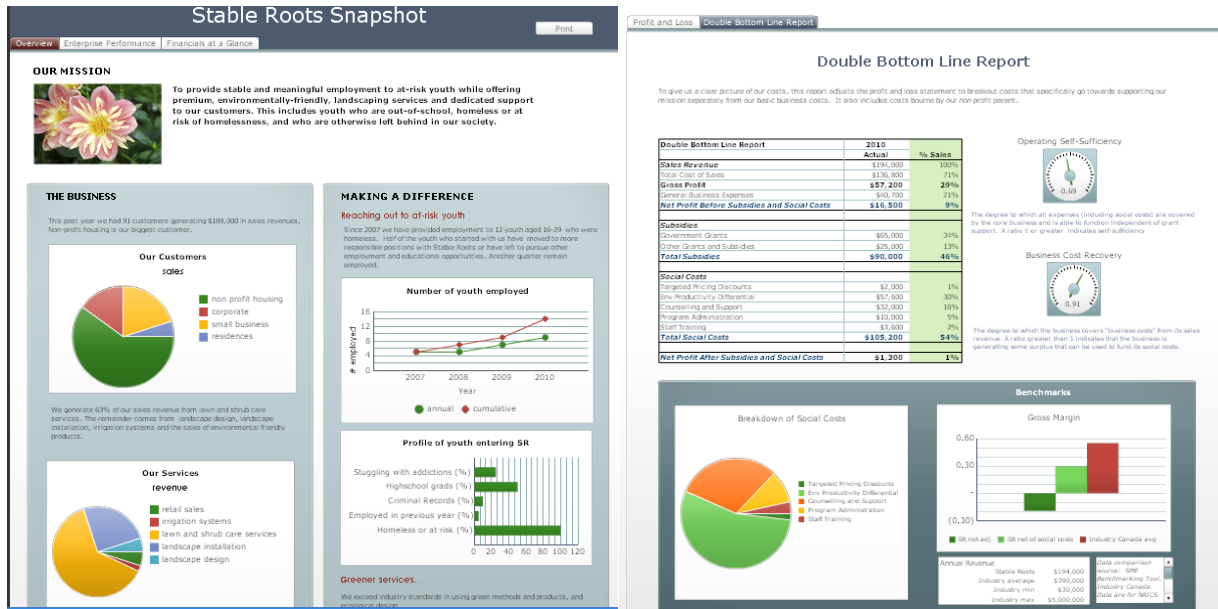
Stable Roots Snapshot

Print

Overview | Enterprise Performance | Financials at a Glance

OUR MISSION

To provide stable and meaningful employment to at-risk youth while offering premium, environmentally-friendly, landscaping services and dedicated support to our customers. This includes youth who are out-of-school, homeless or at risk of homelessness, and who are otherwise left behind in our society.

THE BUSINESS

This past year we had 91 customers generating $189,000 in sales revenues. Non-profit housing is our biggest customer.

Our Customers
sales

non profit housing
corporate
small business
residences

We generate 63% of our sales revenue from lawn and shrub care services. The remainder comes from landscape design, landscape installation, irrigation systems and the sales of environmental friendly products.

Our Services
revenue

retail sales
irrigation systems
lawn and shrub care services
landscape installation
landscape design

MAKING A DIFFERENCE

Reaching out to at-risk youth

Since 2007 we have provided employment to 12 youth aged 16-29 who were homeless. Half of the youth who started with us have moved to more responsible positions with Stable Roots or have left to pursue other employment and educational opportunities. Another quarter remain employed.

Number of youth employed

16
12
8
4
0
# employed
2007 2008 2009 2010
Year
annual cumulative

Profile of youth entering SR

Stuggling with addictions (%)
Highschool grads (%)
Criminal Records (%)
Employed in previous year (%)
Homeless or at risk (%)
0 20 40 60 80 100 120

Greener services.

We exceed industry standards in using green methods and products, and ecological design.

Profit and Loss | Double Bottom Line Report

Double Bottom Line Report

To give us a clear picture of our costs, this report adjusts the profit and loss statement to breakout costs that specifically go towards supporting our mission separately from our basic business costs. It also includes costs borne by our non profit parent.

| Double Bottom Line Report | 2010 Actual | % Sales |
|---|---|---|
| Sales Revenue | $194,000 | 100% |
| Total Cost of Sales | $136,800 | 71% |
| Gross Profit | $57,200 | 29% |
| General Business Expenses | $40,700 | 21% |
| Net Profit Before Subsidies and Social Costs | $16,500 | 9% |
| Subsidies | | |
| Government Grants | $65,000 | 34% |
| Other Grants and Subsidies | $25,000 | 13% |
| Total Subsidies | $90,000 | 46% |
| Social Costs | | |
| Targeted Pricing Discounts | $2,000 | 1% |
| Env Productivity Differential | $57,600 | 30% |
| Counselling and Support | $32,000 | 16% |
| Program Administration | $10,000 | 5% |
| Staff Training | $3,600 | 2% |
| Total Social Costs | $105,200 | 54% |
| Net Profit After Subsidies and Social Costs | $1,300 | 1% |

Operating Self-Sufficiency
0.69
The degree to which all expenses (including social costs) are covered by the core business and is able to function independent of grant support. A ratio 1 or greater indicates self-sufficiency

Business Cost Recovery
0.91
The degree to which the business covers "business costs" from its sales revenue. A ratio greater than 1 indicates that the business is generating some surplus that can be used to fund its social costs.

Benchmarks

Breakdown of Social Costs
Targeted Pricing Discounts
Env Productivity Differential
Counselling and Support
Program Administration
Staff Training

Gross Margin
0.60
0.30
-
(0.30)
SR not adj | SR net of social costs | Industry Canada avg

| Annual Revenue | |
|---|---|
| Stable Roots | $194,000 |
| Industry average | $390,000 |
| Industry min | $30,000 |
| Industry max | $5,000,000 |

Data comparison source: SME Benchmarking Tool, Industry Canada. Data are for NAICS